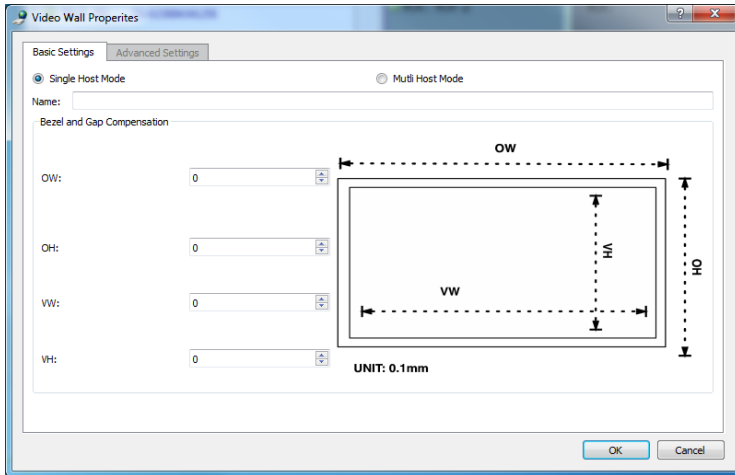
Video Wall Properites

?

x

Basic Settings

Advanced Settings

Single Host Mode

Mutli Host Mode

Name:

Bezel and Gap Compensation

OW:

0

OH:

0

VW:

0

VH:

0

OW

OH

VH

VW

UNIT: 0.1mm

OK

Cancel